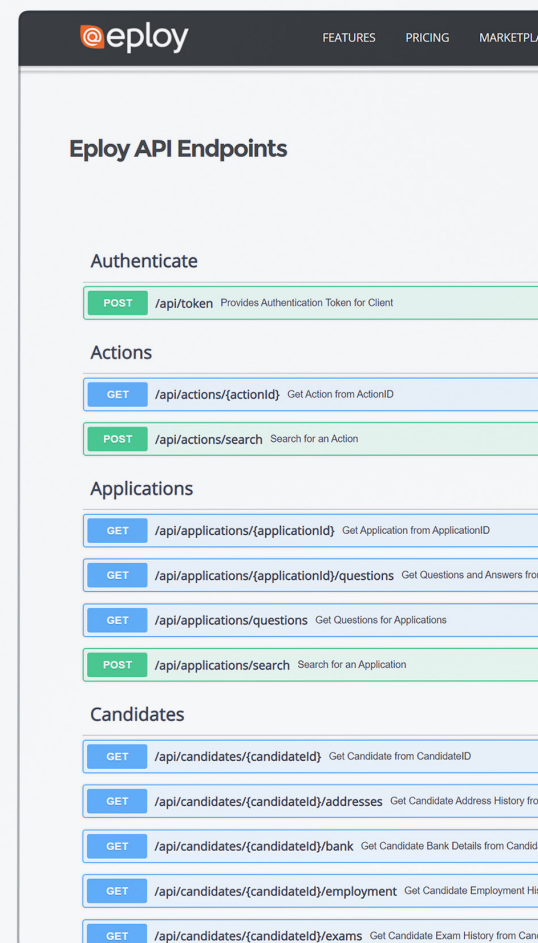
eploy

FEATURES PRICING MARKETPLA

Eploy API Endpoints

Authenticate

POST /api/token Provides Authentication Token for Client

Actions

GET /api/actions/{actionId} Get Action from ActionID

POST /api/actions/search Search for an Action

Applications

GET /api/applications/{applicationId} Get Application from ApplicationID

GET /api/applications/{applicationId}/questions Get Questions and Answers fro

GET /api/applications/questions Get Questions for Applications

POST /api/applications/search Search for an Application

Candidates

GET /api/candidates/{candidateId} Get Candidate from CandidateID

GET /api/candidates/{candidateId}/addresses Get Candidate Address History fro

GET /api/candidates/{candidateId}/bank Get Candidate Bank Details from Candid

GET /api/candidates/{candidateId}/employment Get Candidate Employment His

GET /api/candidates/{candidateId}/exams Get Candidate Exam History from Cand